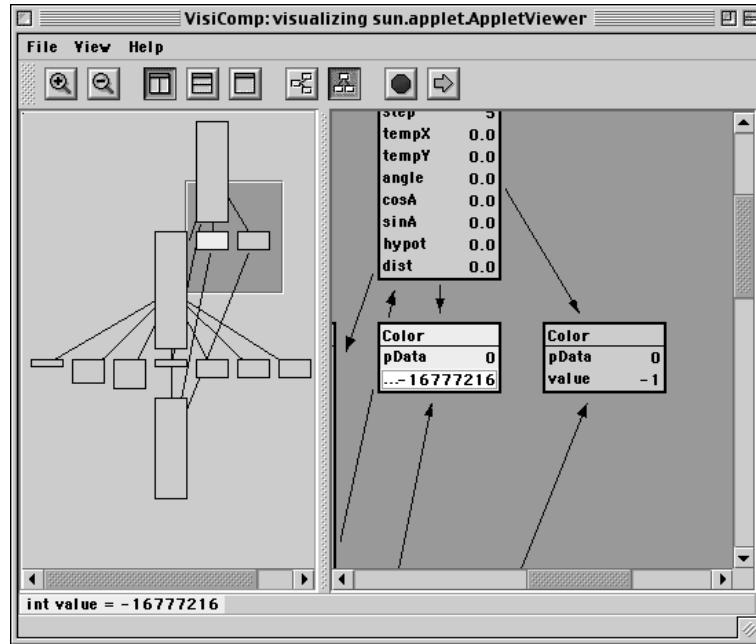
VisiComp: visualizing sun.applet.AppletViewer

File View Help

| step | 5 |
|---|---|
| tempX | 0.0 |
| tempY | 0.0 |
| angle | 0.0 |
| cosA | 0.0 |
| sinA | 0.0 |
| hypot | 0.0 |
| dist | 0.0 |

| Color | |
|---|---|
| pData | 0 |
| ...-16777216 | |

| Color | |
|---|---|
| pData | 0 |
| value | -1 |

int value = -16777216